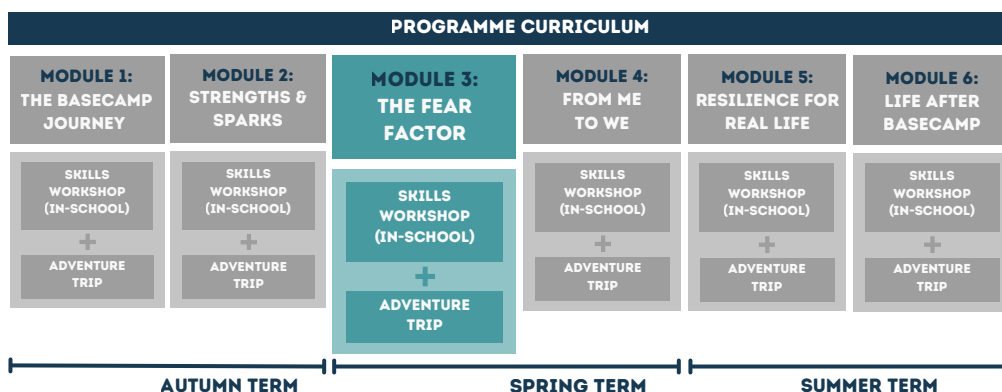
PROGRAMME CURRICULUM

MODULE 1: THE BASECAMP JOURNEY

SKILLS WORKSHOP (IN-SCHOOL)

+

ADVENTURE TRIP

MODULE 2: STRENGTHS & SPARKS

SKILLS WORKSHOP (IN-SCHOOL)

+

ADVENTURE TRIP

MODULE 3: THE FEAR FACTOR

SKILLS WORKSHOP (IN-SCHOOL)

+

ADVENTURE TRIP

MODULE 4: FROM ME TO WE

SKILLS WORKSHOP (IN-SCHOOL)

+

ADVENTURE TRIP

MODULE 5: RESILIENCE FOR REAL LIFE

SKILLS WORKSHOP (IN-SCHOOL)

+

ADVENTURE TRIP

MODULE 6: LIFE AFTER BASECAMP

SKILLS WORKSHOP (IN-SCHOOL)

+

ADVENTURE TRIP

AUTUMN TERM

SPRING TERM

SUMMER TERM